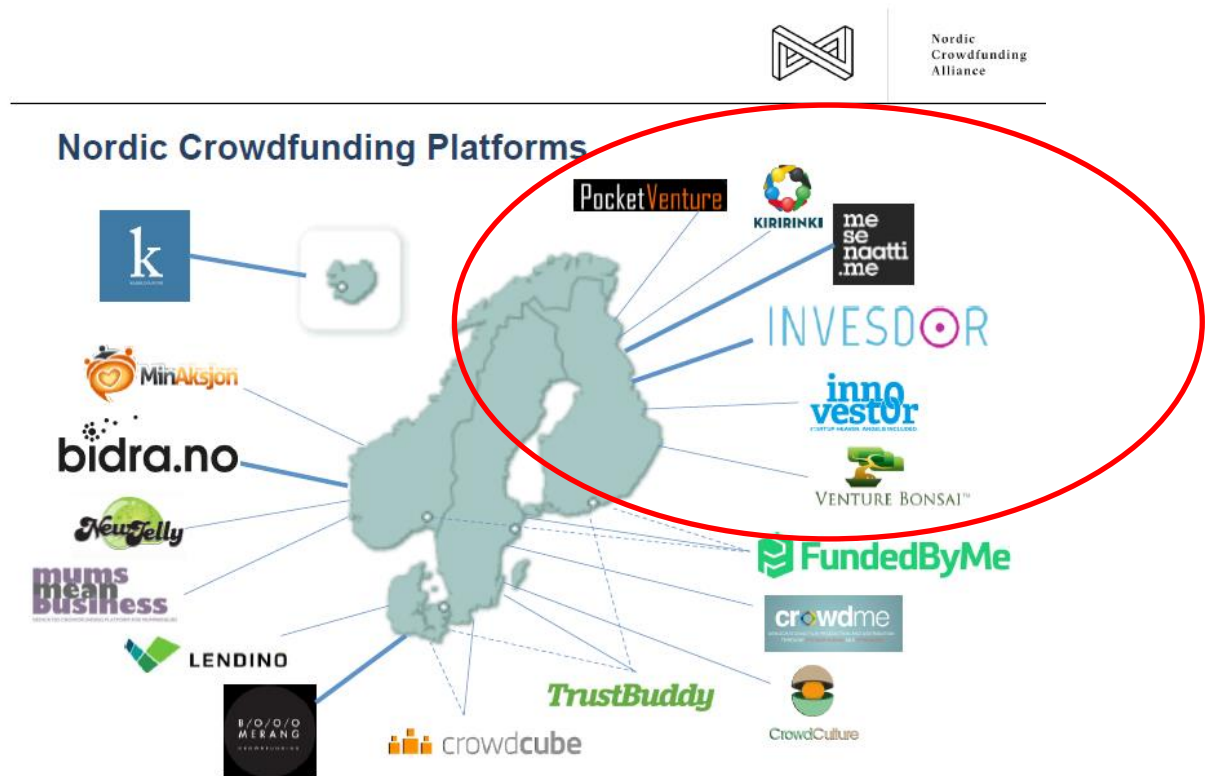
Nordic Crowdfunding Alliance

Nordic Crowdfunding Platforms

k

MinAksjon

bidra.no

NewJelly

mums mean business

LENDINO

B/O/O/O MERANG CROWDFUNDING

crowdcube

TrustBuddy

CrowdCulture

crowdme

FundedByMe

VENTURE BONSAI™

inno vestor

INVESDOR

me se naatti .me

KIRIRINKI

PocketVenture